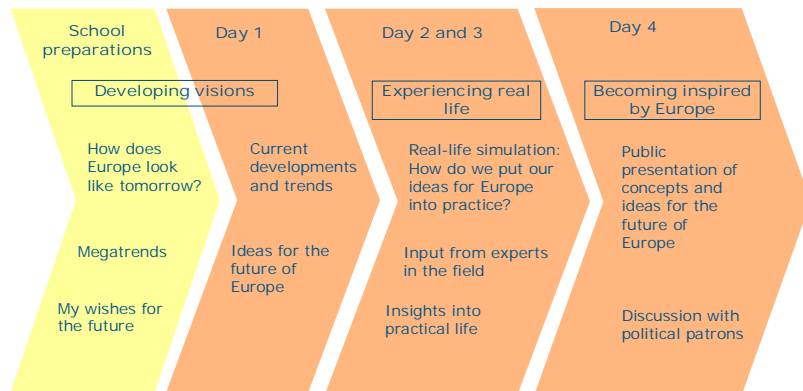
School preparations

Developing visions

How does Europe look like tomorrow?

Megatrends

My wishes for the future

Day 1

Current developments and trends

Ideas for the future of Europe

Day 2 and 3

Experiencing real life

Real-life simulation: How do we put our ideas for Europe into practice?

Input from experts in the field

Insights into practical life

Day 4

Becoming inspired by Europe

Public presentation of concepts and ideas for the future of Europe

Discussion with political patrons